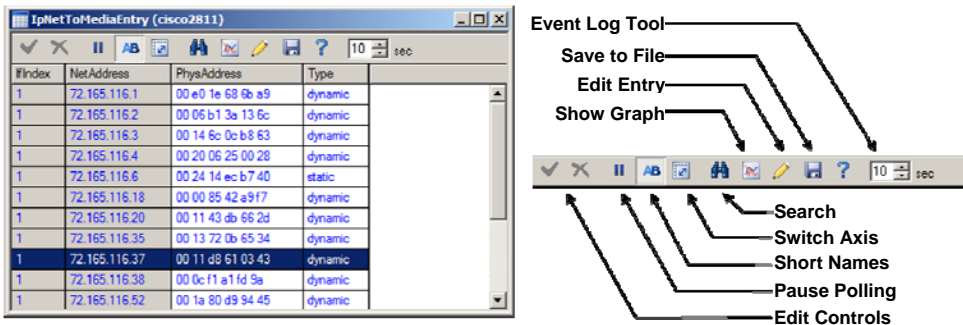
IpNetToMediaEntry (cisco2811)

AB

10 sec

| IfIndex | NetAddress | PhysAddress | Type |
|---|---|---|---|
| 1 | 72.165.116.1 | 00 e0 1e 68 6b a9 | dynamic |
| 1 | 72.165.116.2 | 00 06 b1 3a 13 6c | dynamic |
| 1 | 72.165.116.3 | 00 14 6c 0c b8 63 | dynamic |
| 1 | 72.165.116.4 | 00 20 06 25 00 28 | dynamic |
| 1 | 72.165.116.6 | 00 24 14 ec b7 40 | static |
| 1 | 72.165.116.18 | 00 00 85 42 a9 f7 | dynamic |
| 1 | 72.165.116.20 | 00 11 43 db 66 2d | dynamic |
| 1 | 72.165.116.35 | 00 13 72 0b 65 34 | dynamic |
| 1 | 72.165.116.37 | 00 11 d8 61 03 43 | dynamic |
| 1 | 72.165.116.38 | 00 0c f1 a1 fd 9a | dynamic |
| 1 | 72.165.116.52 | 00 1a 80 d9 94 45 | dynamic |

Event Log Tool
Save to File
Edit Entry
Show Graph
AB
10 sec
Search
Switch Axis
Short Names
Pause Polling
Edit Controls